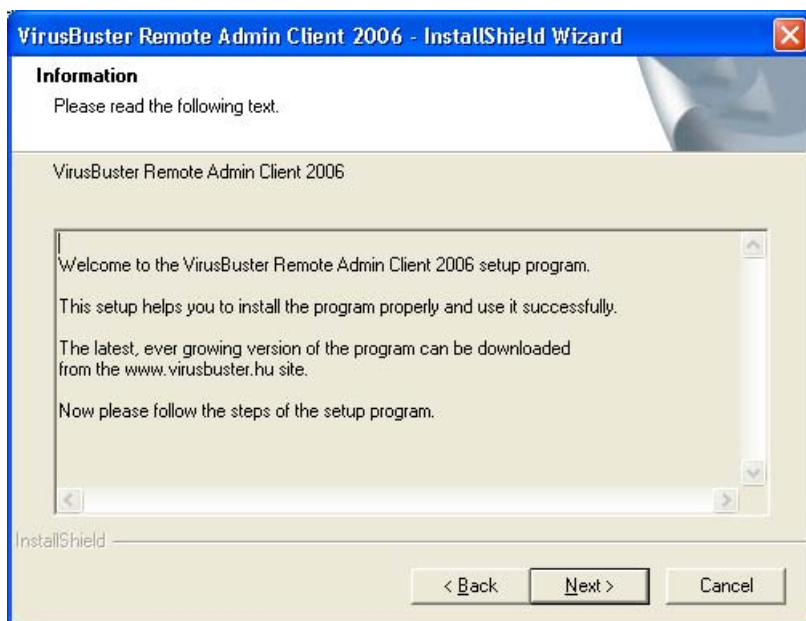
VirusBuster Remote Admin Client 2006 - InstallShield Wizard

Information

Please read the following text.

VirusBuster Remote Admin Client 2006

Welcome to the VirusBuster Remote Admin Client 2006 setup program.

This setup helps you to install the program properly and use it successfully.

The latest, ever growing version of the program can be downloaded from the www.virusbuster.hu site.

Now please follow the steps of the setup program.

InstallShield

< Back Next > Cancel